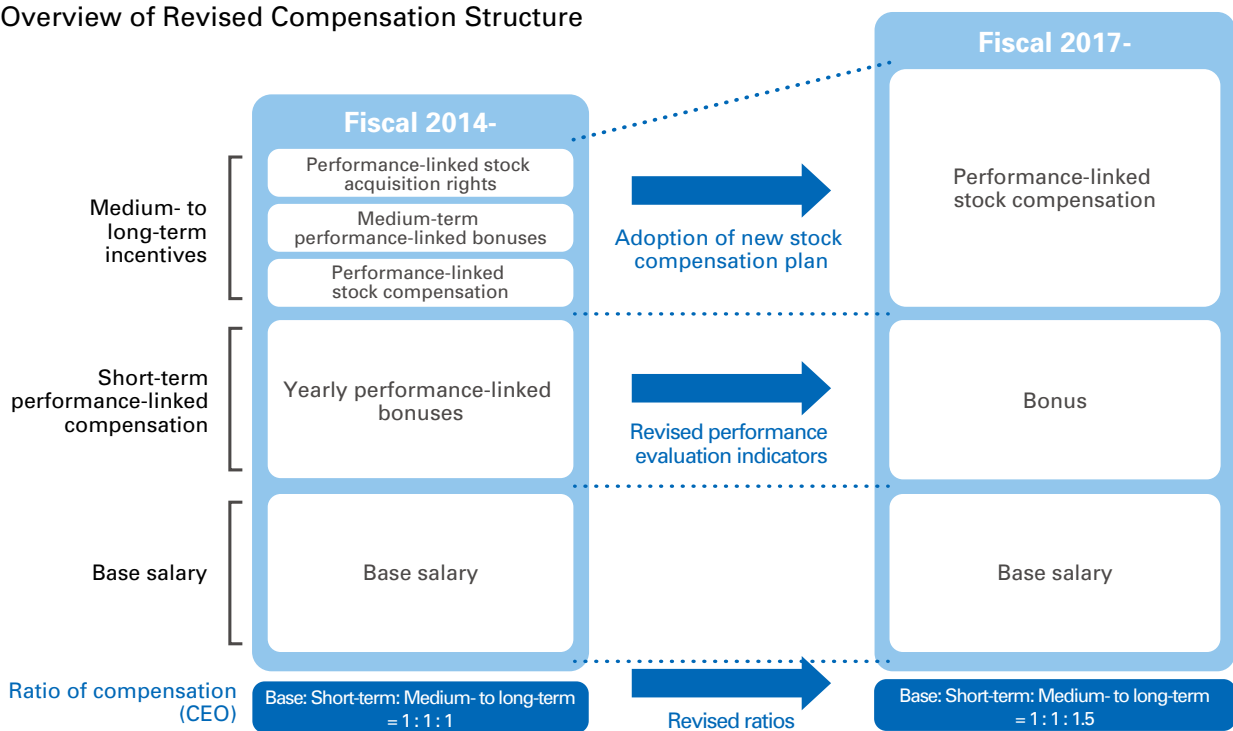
Overview of Revised Compensation Structure

Fiscal 2014-

Fiscal 2017-

Medium- to long-term incentives

Performance-linked stock acquisition rights

Medium-term performance-linked bonuses

Performance-linked stock compensation

Adoption of new stock compensation plan

Performance-linked stock compensation

Short-term performance-linked compensation

Yearly performance-linked bonuses

Revised performance evaluation indicators

Bonus

Base salary

Base salary

Base salary

Ratio of compensation (CEO)

Base: Short-term: Medium- to long-term = 1 : 1 : 1

Revised ratios

Base: Short-term: Medium- to long-term = 1 : 1 : 1.5